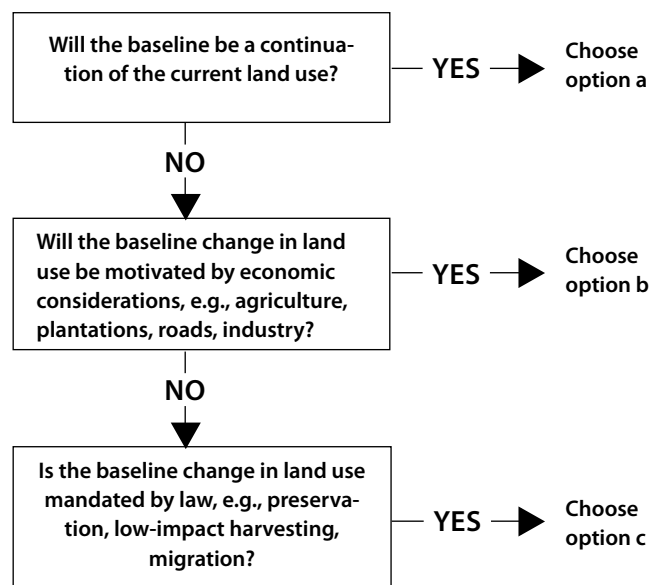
Will the baseline be a continuation of the current land use?

YES

Choose option a

NO

Will the baseline change in land use be motivated by economic considerations, e.g., agriculture, plantations, roads, industry?

YES

Choose option b

NO

Is the baseline change in land use mandated by law, e.g., preservation, low-impact harvesting, migration?

YES

Choose option c